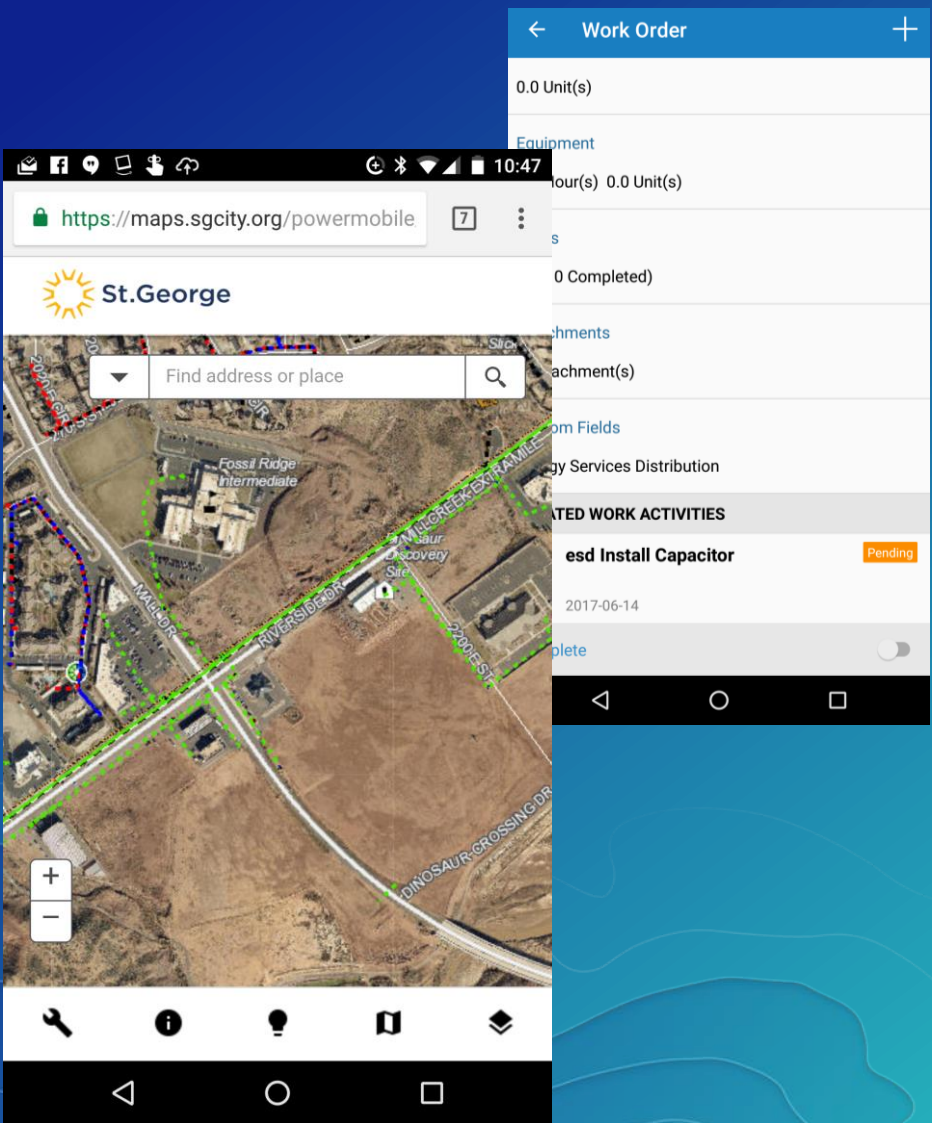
Work Order

0.0 Unit(s)

Equipment

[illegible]our(s) 0.0 Unit(s)

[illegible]s

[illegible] 0 Completed)

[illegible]chments

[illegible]achment(s)

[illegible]om Fields

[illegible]gy Services Distribution

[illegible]ATED WORK ACTIVITIES

esd Install Capacitor

Pending

2017-06-14

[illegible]plete

10:47

https://maps.sgcity.org/powermobile

7

St.George

Find address or place

Fossil Ridge Intermediate

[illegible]saur Discovery Site

RIVERSIDE DR

MALL DR

2200 E ST

MALL CREEK EXT RAMIE

DINOSAUR CROSSING DR

+

−